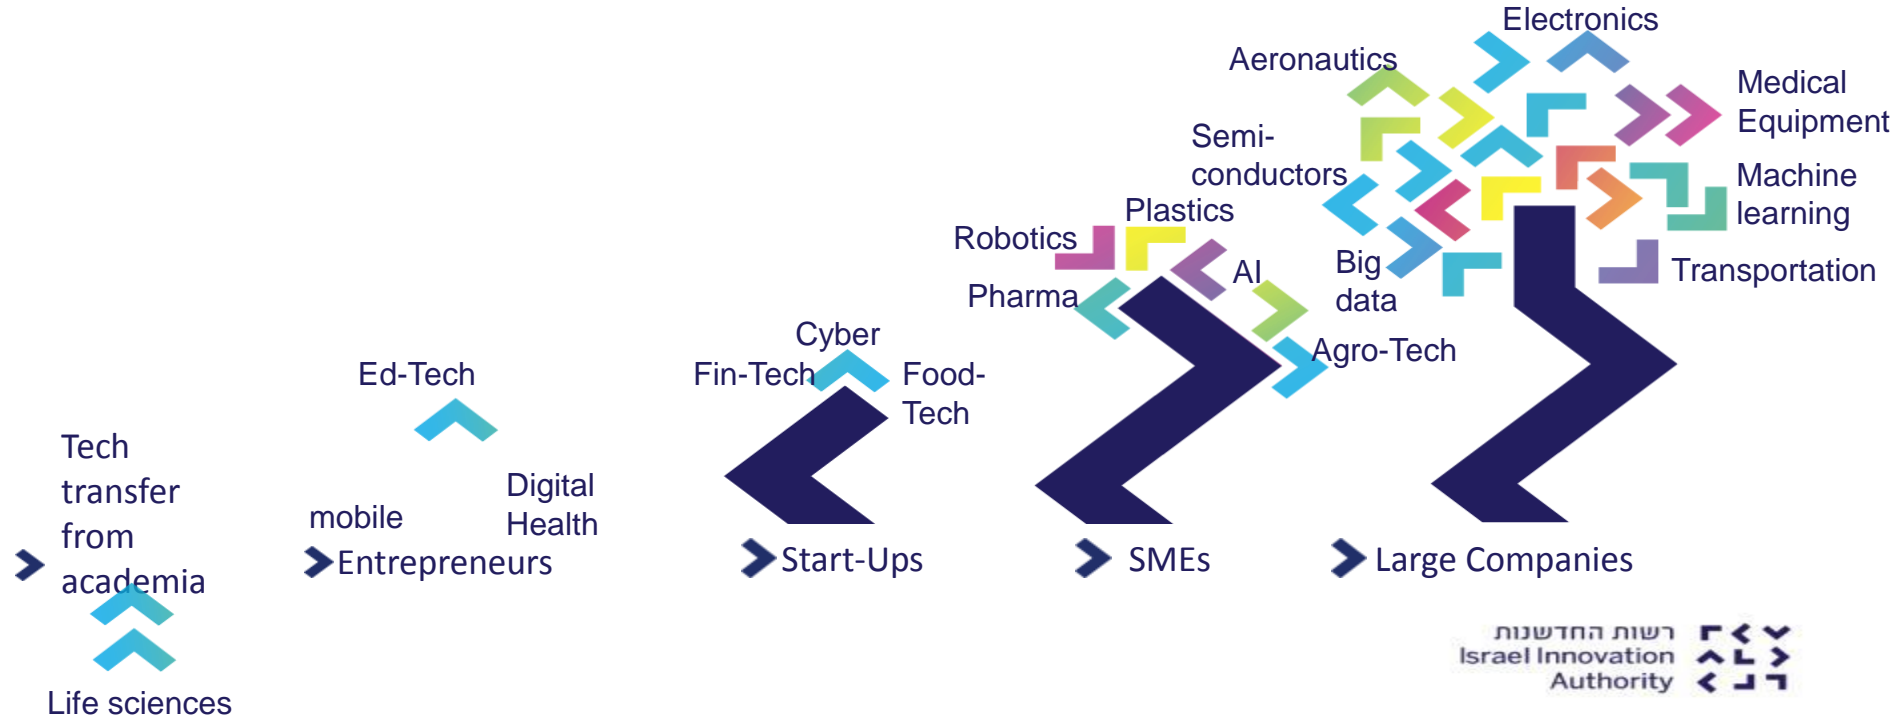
Electronics

Aeronautics

Medical Equipment

Semi-conductors

Machine learning

Plastics

Robotics

AI

Big data

Transportation

Pharma

Agro-Tech

Cyber

Ed-Tech

Fin-Tech

Food-Tech

Tech transfer from academia

Digital Health

mobile

Entrepreneurs

Start-Ups

SMEs

Large Companies

Life sciences

רשות החדשנות
Israel Innovation Authority